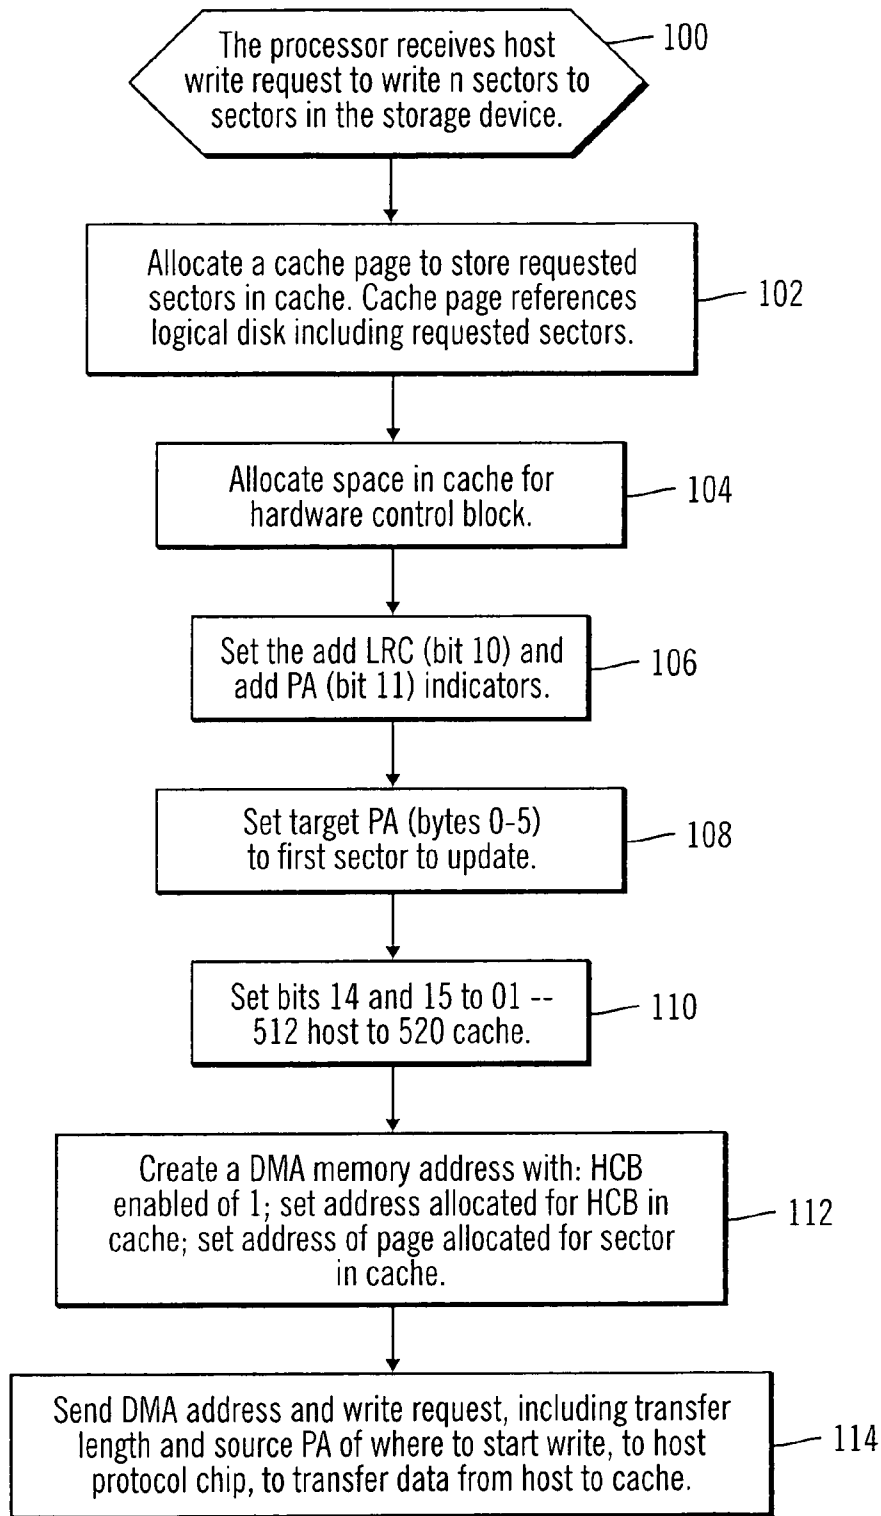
The processor receives host write request to write n sectors to sectors in the storage device.

100

Allocate a cache page to store requested sectors in cache. Cache page references logical disk including requested sectors.

102

Allocate space in cache for hardware control block.

104

Set the add LRC (bit 10) and add PA (bit 11) indicators.

106

Set target PA (bytes 0-5) to first sector to update.

108

Set bits 14 and 15 to 01 -- 512 host to 520 cache.

110

Create a DMA memory address with: HCB enabled of 1; set address allocated for HCB in cache; set address of page allocated for sector in cache.

112

Send DMA address and write request, including transfer length and source PA of where to start write, to host protocol chip, to transfer data from host to cache.

114